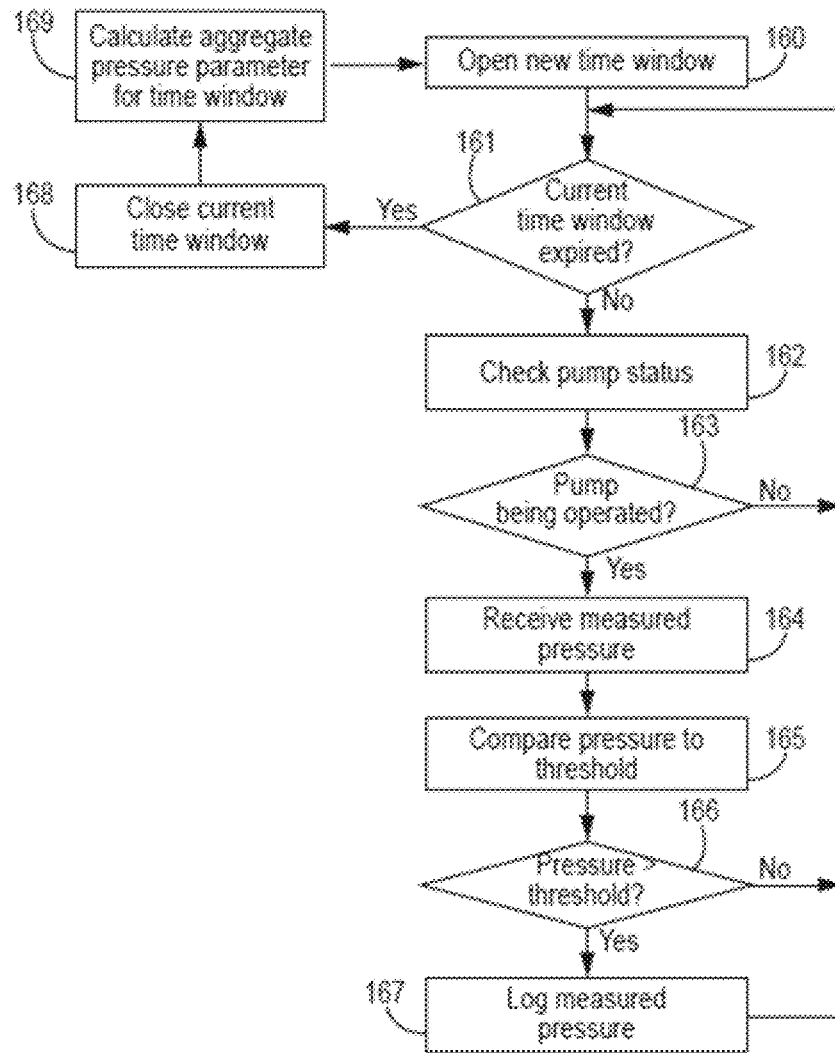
169
Calculate aggregate pressure parameter for time window

Open new time window
160

161
Current time window expired?

168
Close current time window

Yes

No

Check pump status
162

163
Pump being operated?
No

Yes

Receive measured pressure
164

Compare pressure to threshold
165

166
Pressure > threshold?
No

Yes

167
Log measured pressure